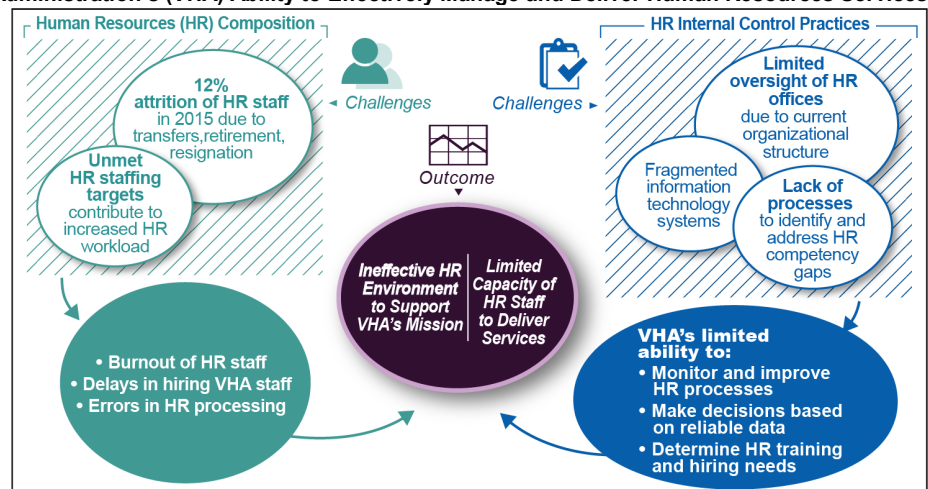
Administration's (VHA) Ability to Effectively Manage and Deliver Human Resources Services

Human Resources (HR) Composition

12% attrition of HR staff in 2015 due to transfers,retirement, resignation

Unmet HR staffing targets contribute to increased HR workload

◂ Challenges

Challenges ▸

HR Internal Control Practices

Limited oversight of HR offices due to current organizational structure

Fragmented information technology systems

Lack of processes to identify and address HR competency gaps

Outcome

Ineffective HR Environment to Support VHA's Mission

Limited Capacity of HR Staff to Deliver Services

• Burnout of HR staff
• Delays in hiring VHA staff
• Errors in HR processing

VHA's limited ability to:
• Monitor and improve HR processes
• Make decisions based on reliable data
• Determine HR training and hiring needs